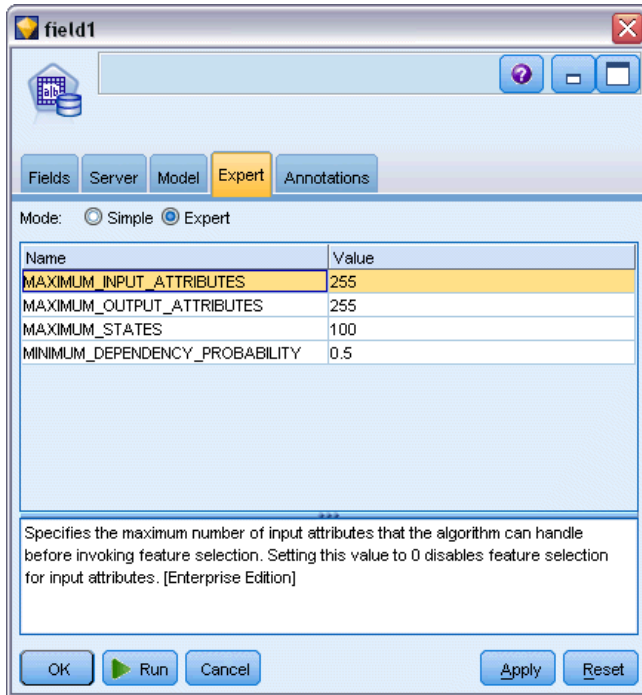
field1

Fields | Server | Model | Expert | Annotations

Mode: Simple Expert

| Name | Value |
|---|---|
| MAXIMUM_INPUT_ATTRIBUTES | 255 |
| MAXIMUM_OUTPUT_ATTRIBUTES | 255 |
| MAXIMUM_STATES | 100 |
| MINIMUM_DEPENDENCY_PROBABILITY | 0.5 |

Specifies the maximum number of input attributes that the algorithm can handle before invoking feature selection. Setting this value to 0 disables feature selection for input attributes. [Enterprise Edition]

OK | Run | Cancel | Apply | Reset